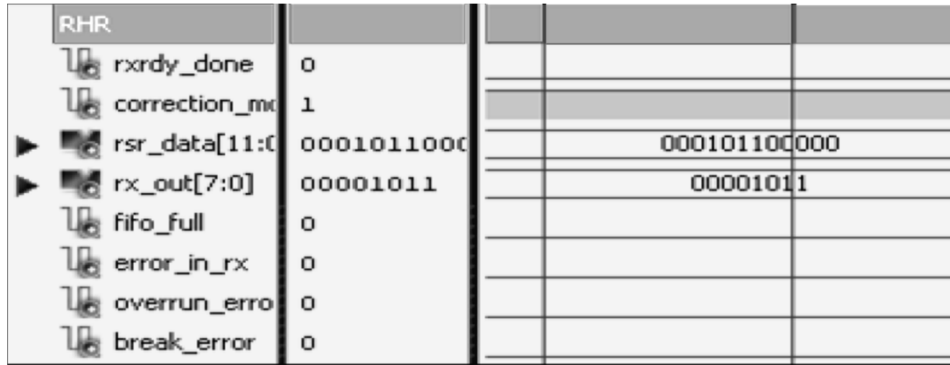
RHR

| | | |
|---|---|---|
| rxrdy_done | 0 | |
| correction_m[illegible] | 1 | |
| rsr_data[11:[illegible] | 0001011000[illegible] | 000101100000 |
| rx_out[7:0] | 00001011 | 00001011 |
| fifo_full | 0 | |
| error_in_rx | 0 | |
| overrun_erro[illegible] | 0 | |
| break_error | 0 | |